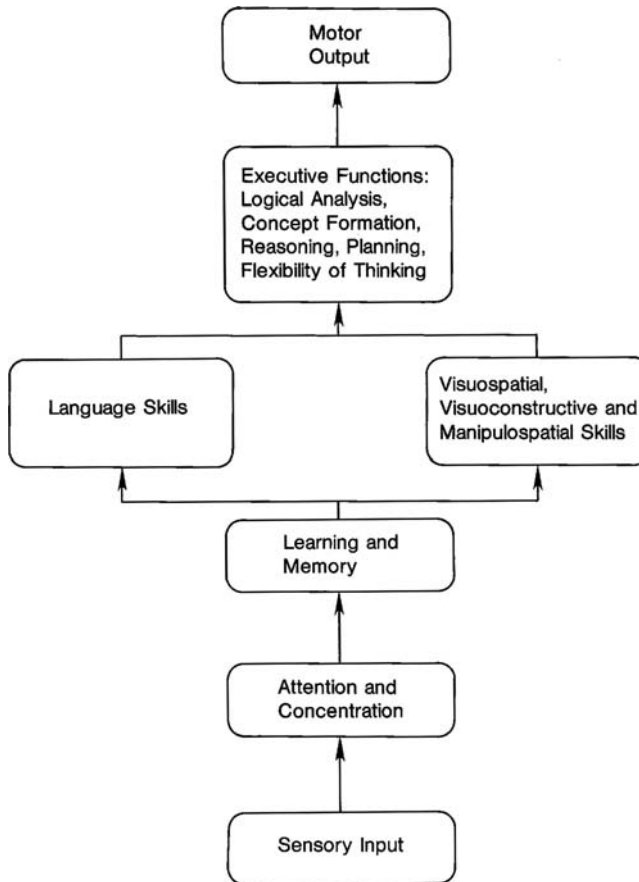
Motor Output

Executive Functions: Logical Analysis, Concept Formation, Reasoning, Planning, Flexibility of Thinking

Language Skills

Visuospatial, Visuoconstructive and Manipulospatial Skills

Learning and Memory

Attention and Concentration

Sensory Input